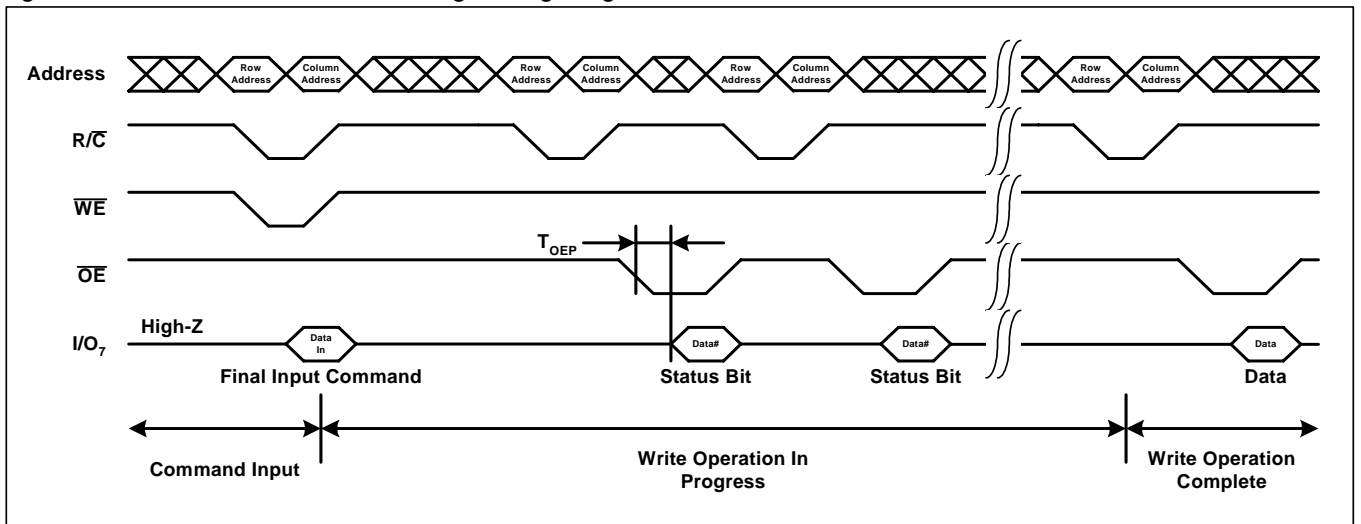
Address

Row Address

Column Address

Row Address

Column Address

Row Address

Column Address

Row Address

Column Address

$R/\overline{C}$

$\overline{WE}$

$T_{OEP}$

$\overline{OE}$

$I/O_7$

High-Z

Data In

Data#

Data#

Data

Final Input Command

Status Bit

Status Bit

Data

Command Input

Write Operation In Progress

Write Operation Complete